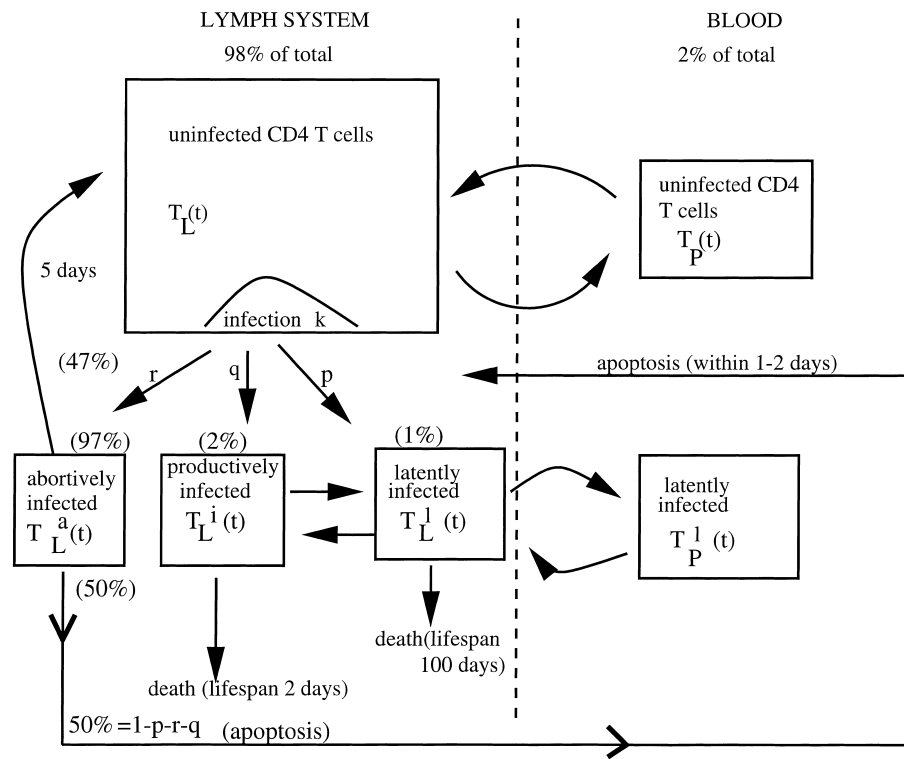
LYMPH SYSTEM
98% of total

BLOOD
2% of total

uninfected CD4 T cells

$T_L(t)$

infection k

uninfected CD4 T cells
$T_P(t)$

5 days

(47%)

r

q

p

apoptosis (within 1-2 days)

(97%)
abortively infected
$T_L^a(t)$

(2%)
productively infected
$T_L^i(t)$

(1%)
latently infected
$T_L^l(t)$

latently infected
$T_P^l(t)$

(50%)

death(lifespan 100 days)

death (lifespan 2 days)

50% =1-p-r-q (apoptosis)